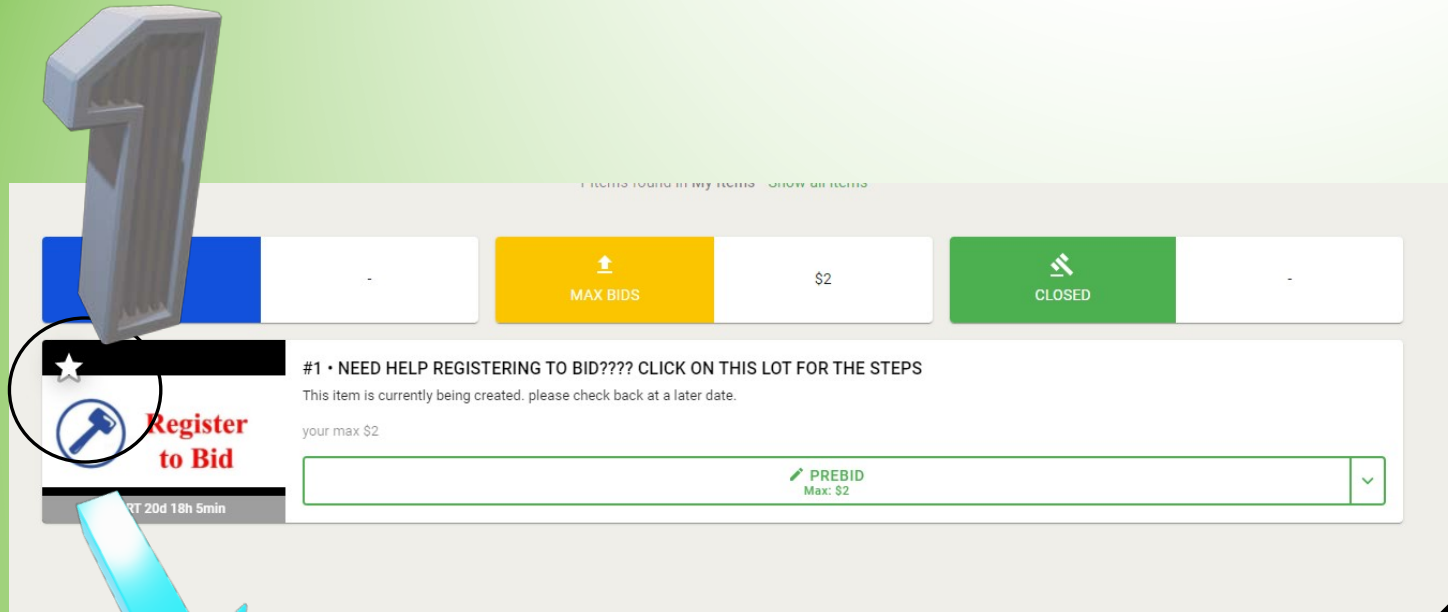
1 items found in My Items · Show all items

-

MAX BIDS

$2

CLOSED

-

#1 • NEED HELP REGISTERING TO BID???? CLICK ON THIS LOT FOR THE STEPS

This item is currently being created. please check back at a later date.

your max $2

Register to Bid

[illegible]RT 20d 18h 5min

PREBID
Max: $2